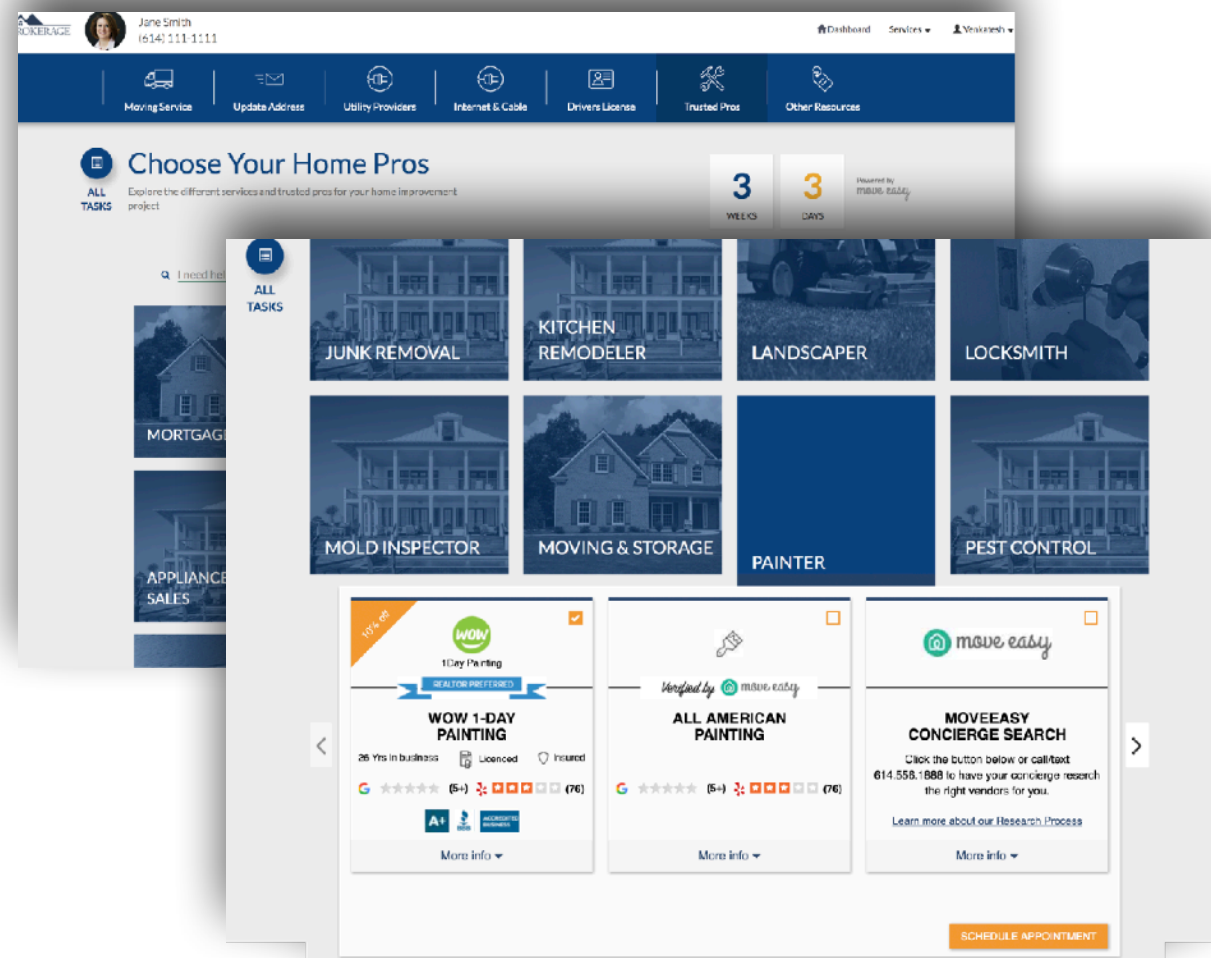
ROKERAGE Jane Smith (614) 111-1111

Dashboard Services Venkatesh

Moving Service Update Address Utility Providers Internet & Cable Drivers License Trusted Pros Other Resources

ALL TASKS

Choose Your Home Pros

Explore the different services and trusted pros for your home improvement project

3 WEEKS 3 DAYS Powered by move easy

I need hel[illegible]

MORTGAG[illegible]

APPLIANCE SALES

ALL TASKS

JUNK REMOVAL

KITCHEN REMODELER

LANDSCAPER

LOCKSMITH

MOLD INSPECTOR

MOVING & STORAGE

PAINTER

PEST CONTROL

10% off

WOW 1Day Painting

REALTOR PREFERRED

WOW 1-DAY PAINTING

26 Yrs in business Licenced Insured

(5+) (76)

A+ ACCREDITED BUSINESS

More info

Verified by move easy

ALL AMERICAN PAINTING

(5+) (76)

More info

move easy

MOVEEASY CONCIERGE SEARCH

Click the button below or call/text 614.558.1888 to have your concierge reserch the right vendors for you.

Learn more about our Research Process

More info

SCHEDULE APPOINTMENT